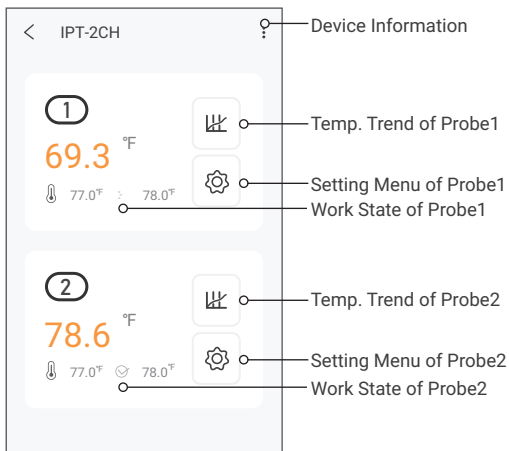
< IPT-2CH

Device Information

1

69.3 ℉

77.0℉ 78.0℉

Temp. Trend of Probe1

Setting Menu of Probe1

Work State of Probe1

2

78.6 ℉

77.0℉ 78.0℉

Temp. Trend of Probe2

Setting Menu of Probe2

Work State of Probe2